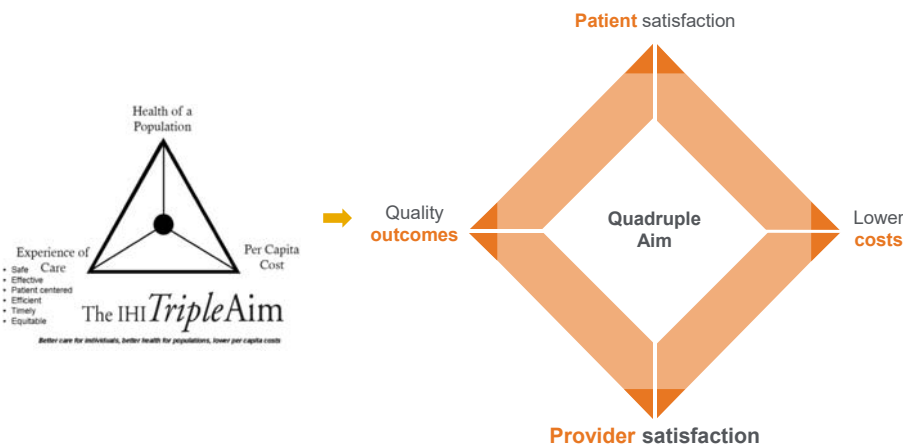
Health of a Population

Experience of Care

Per Capita Cost

- Safe
- Effective
- Patient centered
- Efficient
- Timely
- Equitable

The IHI Triple Aim

Better care for individuals, better health for populations, lower per capita costs

Patient satisfaction

Quality outcomes

Quadruple Aim

Lower costs

Provider satisfaction